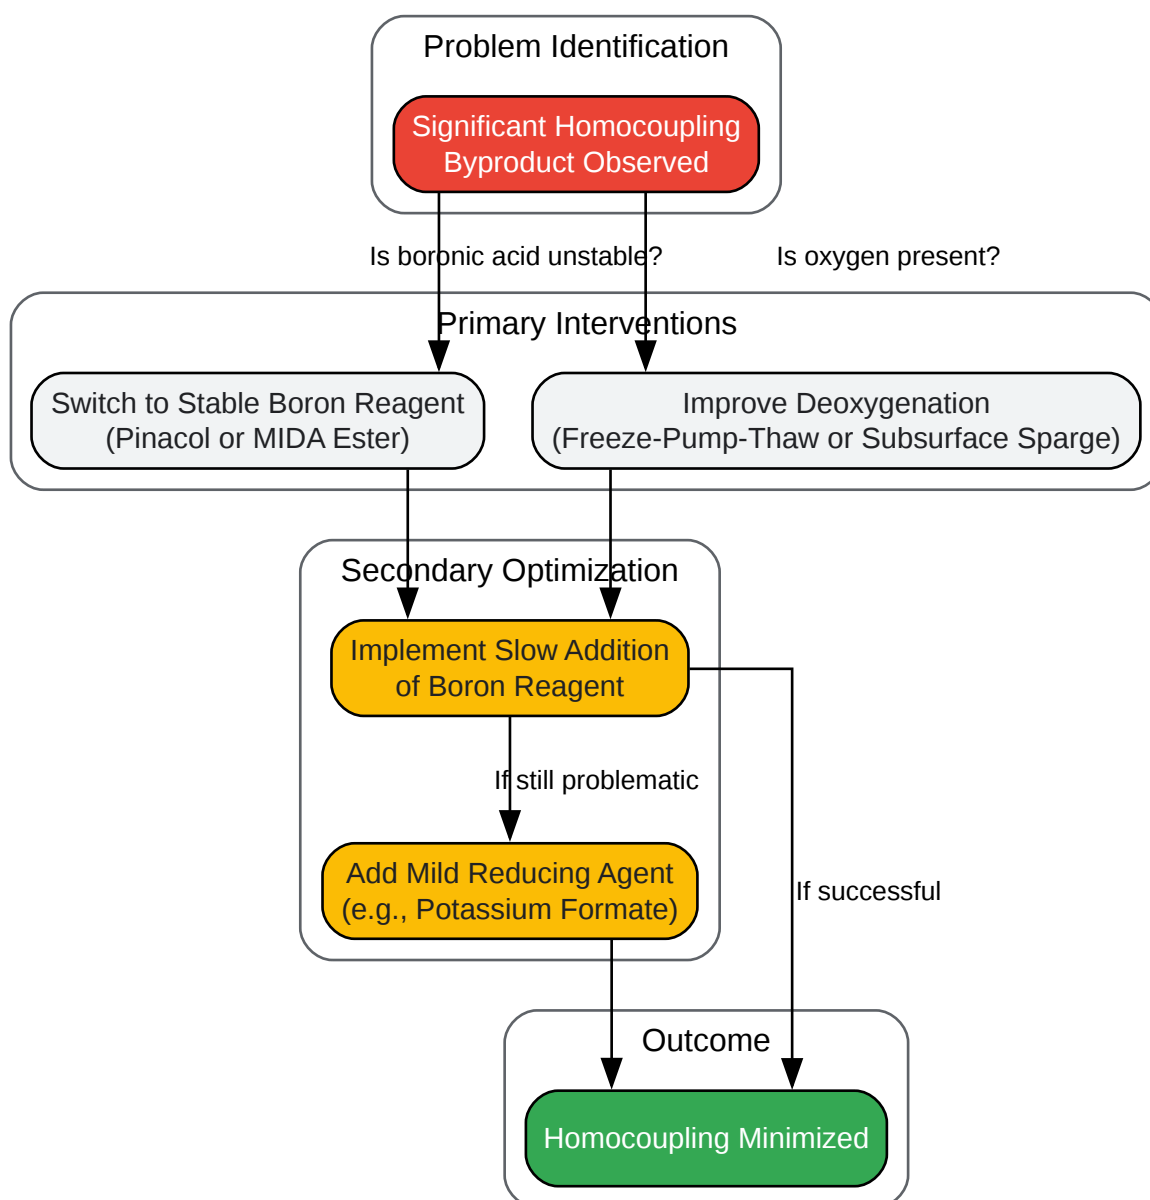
Problem Identification

Significant Homocoupling Byproduct Observed

Is boronic acid unstable?

Is oxygen present?

Primary Interventions

Switch to Stable Boron Reagent (Pinacol or MIDA Ester)

Improve Deoxygenation (Freeze-Pump-Thaw or Subsurface Sparge)

Secondary Optimization

Implement Slow Addition of Boron Reagent

If still problematic

Add Mild Reducing Agent (e.g., Potassium Formate)

If successful

Outcome

Homocoupling Minimized